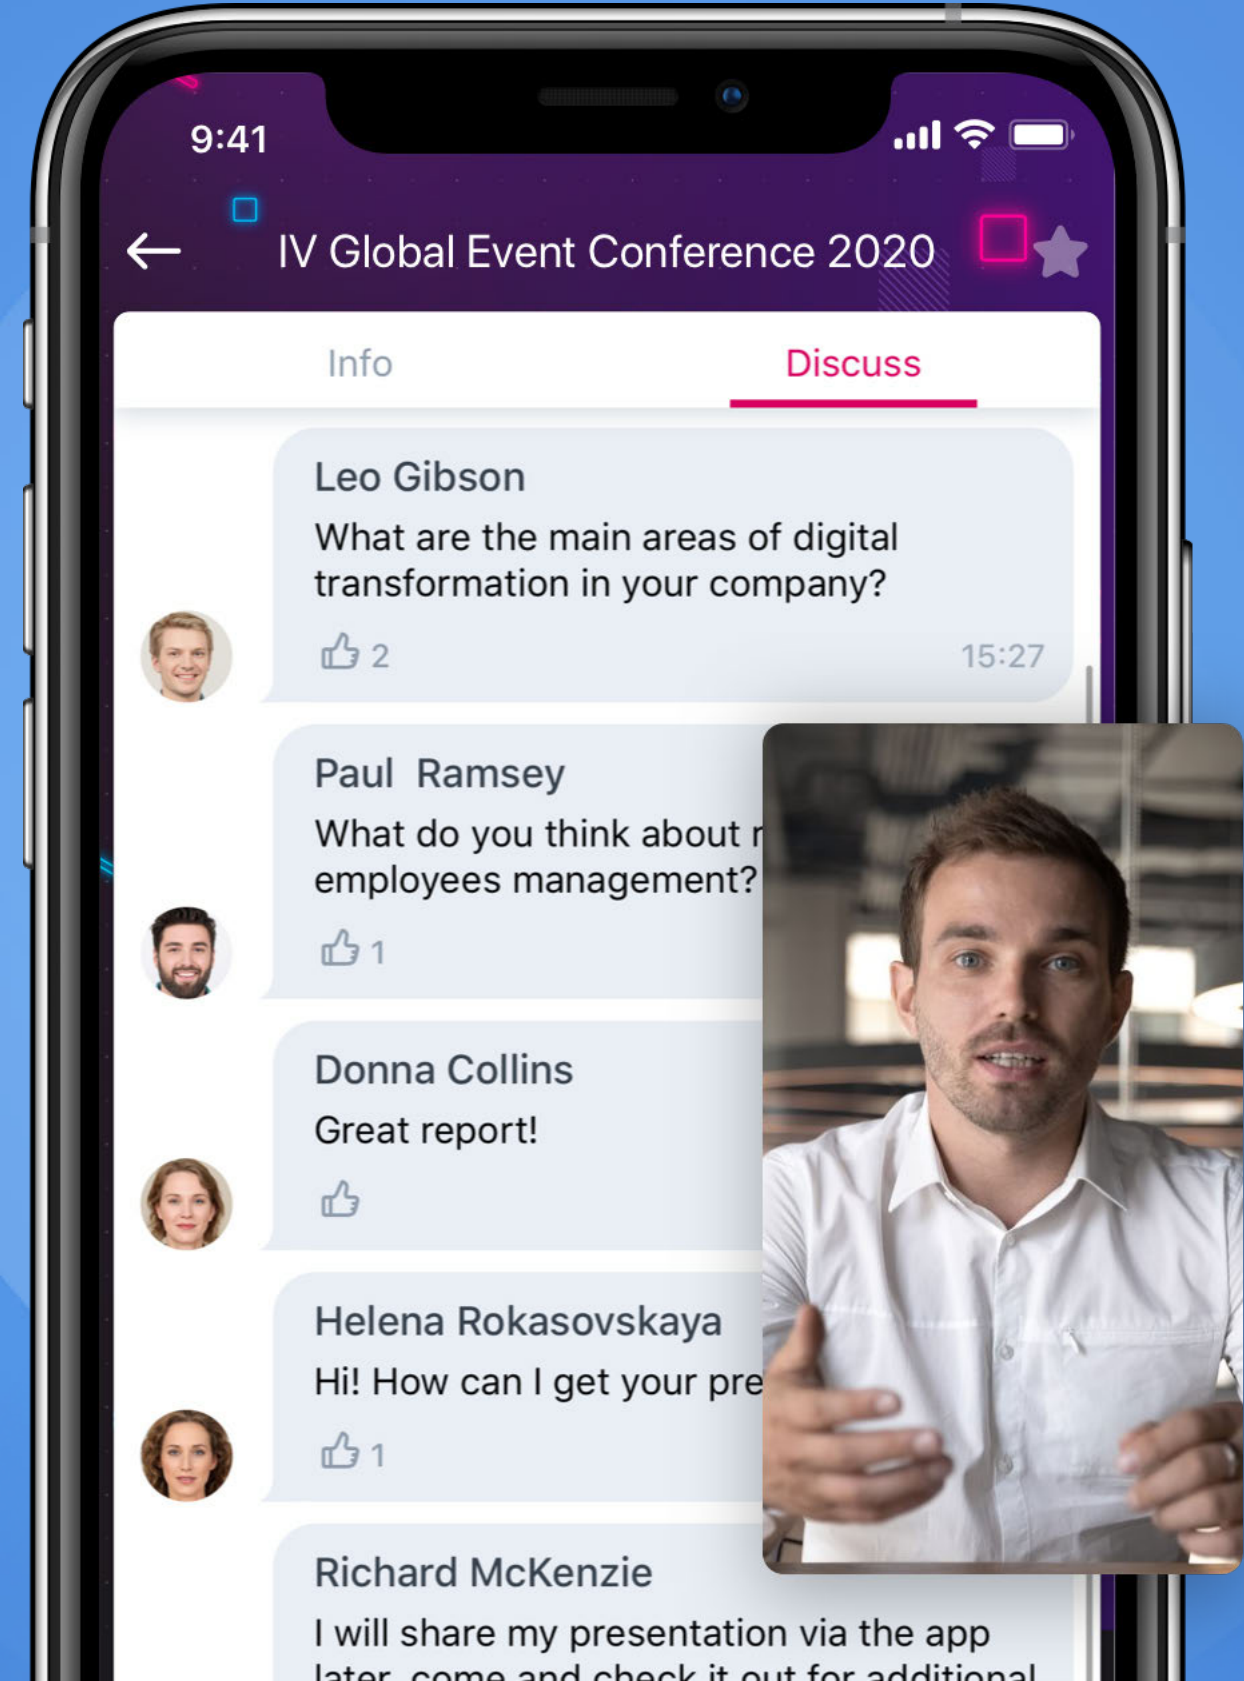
9:41

IV Global Event Conference 2020

Info

Discuss

Leo Gibson

What are the main areas of digital transformation in your company?

2

15:27

Paul Ramsey

What do you think about r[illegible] employees management?

1

Donna Collins

Great report!

Helena Rokasovskaya

Hi! How can I get your pre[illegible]

1

Richard McKenzie

I will share my presentation via the app later, come and check it out for additional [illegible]